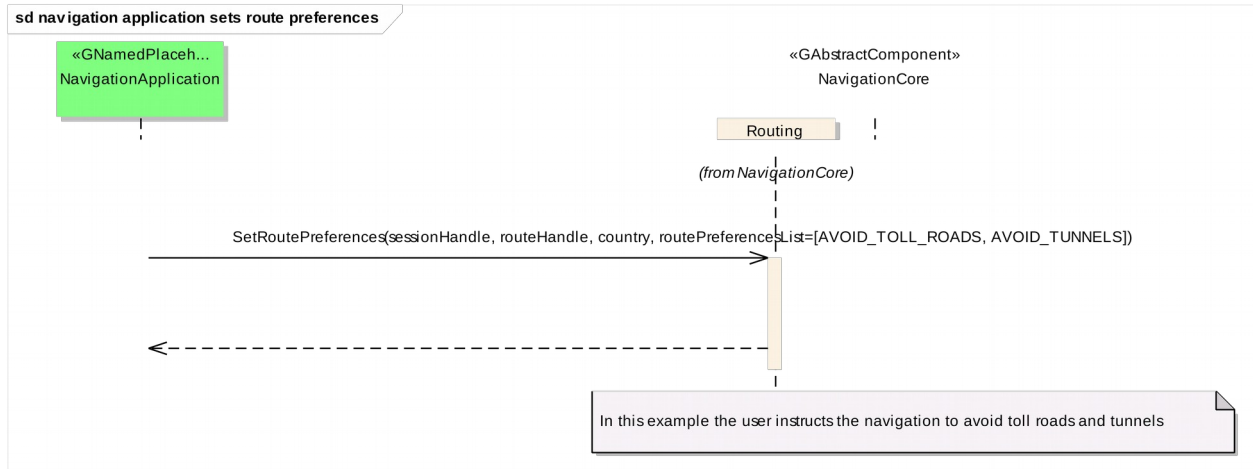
sd navigation application sets route preferences

«GNamedPlaceh...
NavigationApplication

«GAbstractComponent»
NavigationCore

Routing

(from NavigationCore)

SetRoutePreferences(sessionHandle, routeHandle, country, routePreferencesList=[AVOID_TOLL_ROADS, AVOID_TUNNELS])

In this example the user instructs the navigation to avoid toll roads and tunnels